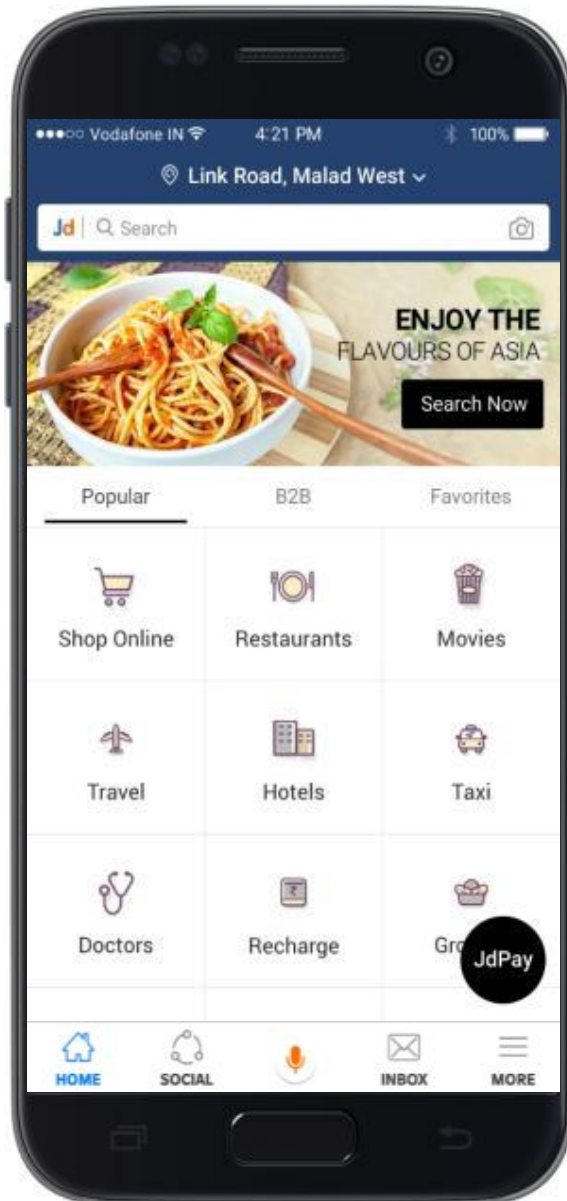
Vodafone IN 4:21 PM 100%

Link Road, Malad West

Jd Search

ENJOY THE FLAVOURS OF ASIA

Search Now

Popular B2B Favorites

Shop Online
Restaurants
Movies
Travel
Hotels
Taxi
Doctors
Recharge
Gro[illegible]

JdPay

HOME SOCIAL INBOX MORE